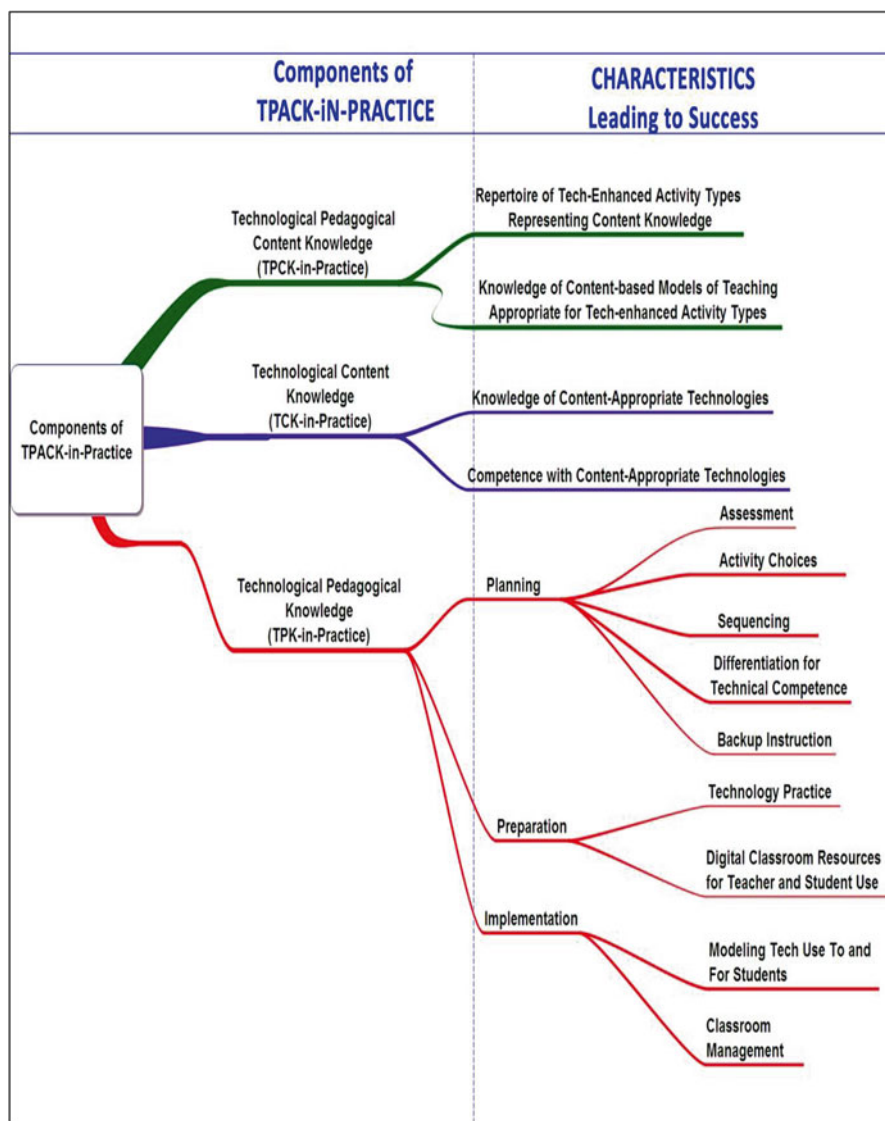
Components of TPACK-iN-PRACTICE

CHARACTERISTICS Leading to Success

Components of TPACK-in-Practice

Technological Pedagogical Content Knowledge (TPCK-in-Practice)

Repertoire of Tech-Enhanced Activity Types Representing Content Knowledge

Knowledge of Content-based Models of Teaching Appropriate for Tech-enhanced Activity Types

Technological Content Knowledge (TCK-in-Practice)

Knowledge of Content-Appropriate Technologies

Competence with Content-Appropriate Technologies

Technological Pedagogical Knowledge (TPK-in-Practice)

Planning

Assessment

Activity Choices

Sequencing

Differentiation for Technical Competence

Backup Instruction

Preparation

Technology Practice

Digital Classroom Resources for Teacher and Student Use

Implementation

Modeling Tech Use To and For Students

Classroom Management